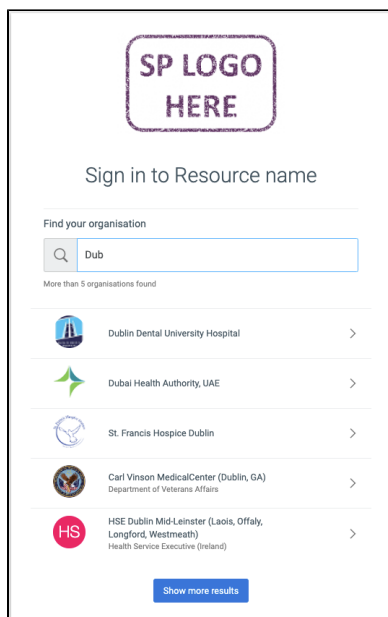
SP LOGO HERE

Sign in to Resource name

Find your organisation

Dub

More than 5 organisations found

Dublin Dental University Hospital

Dubai Health Authority, UAE

St. Francis Hospice Dublin

Carl Vinson MedicalCenter (Dublin, GA)
Department of Veterans Affairs

HS

HSE Dublin Mid-Leinster (Laois, Offaly, Longford, Westmeath)
Health Service Executive (Ireland)

Show more results